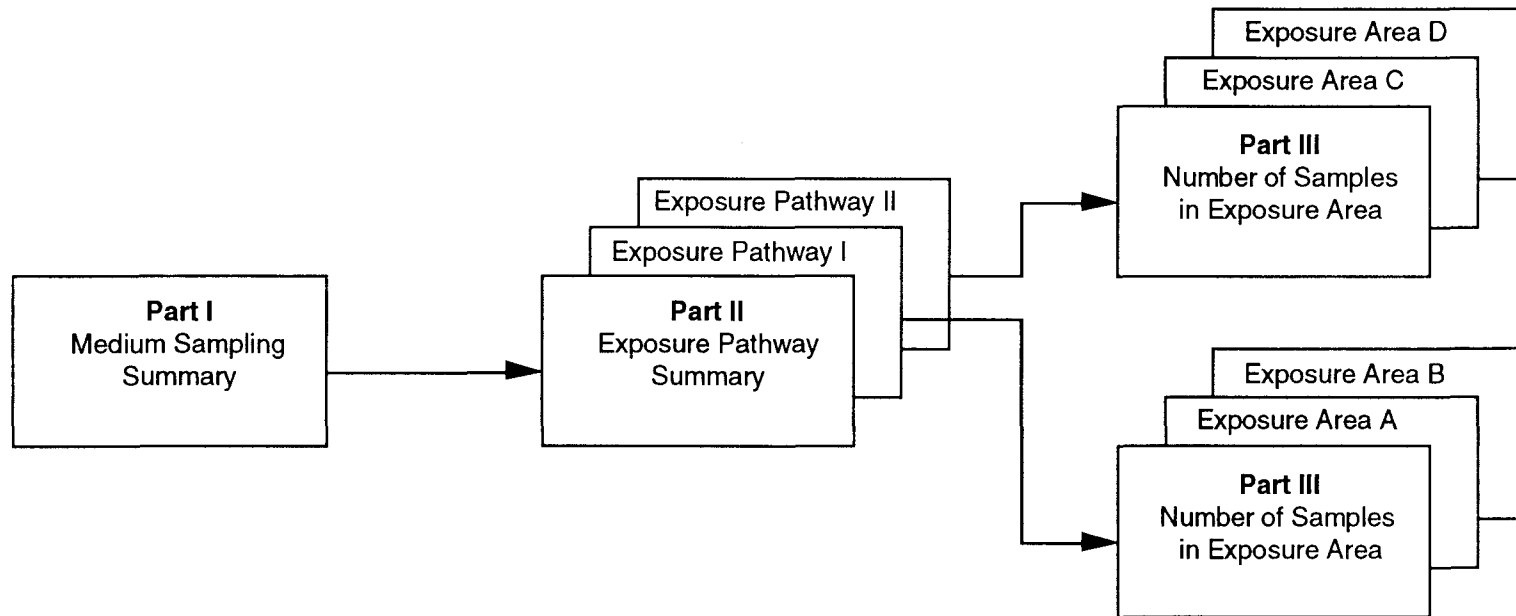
Part I
Medium Sampling Summary

Exposure Pathway II

Exposure Pathway I

Part II
Exposure Pathway Summary

Exposure Area D

Exposure Area C

Part III
Number of Samples in Exposure Area

Exposure Area B

Exposure Area A

Part III
Number of Samples in Exposure Area